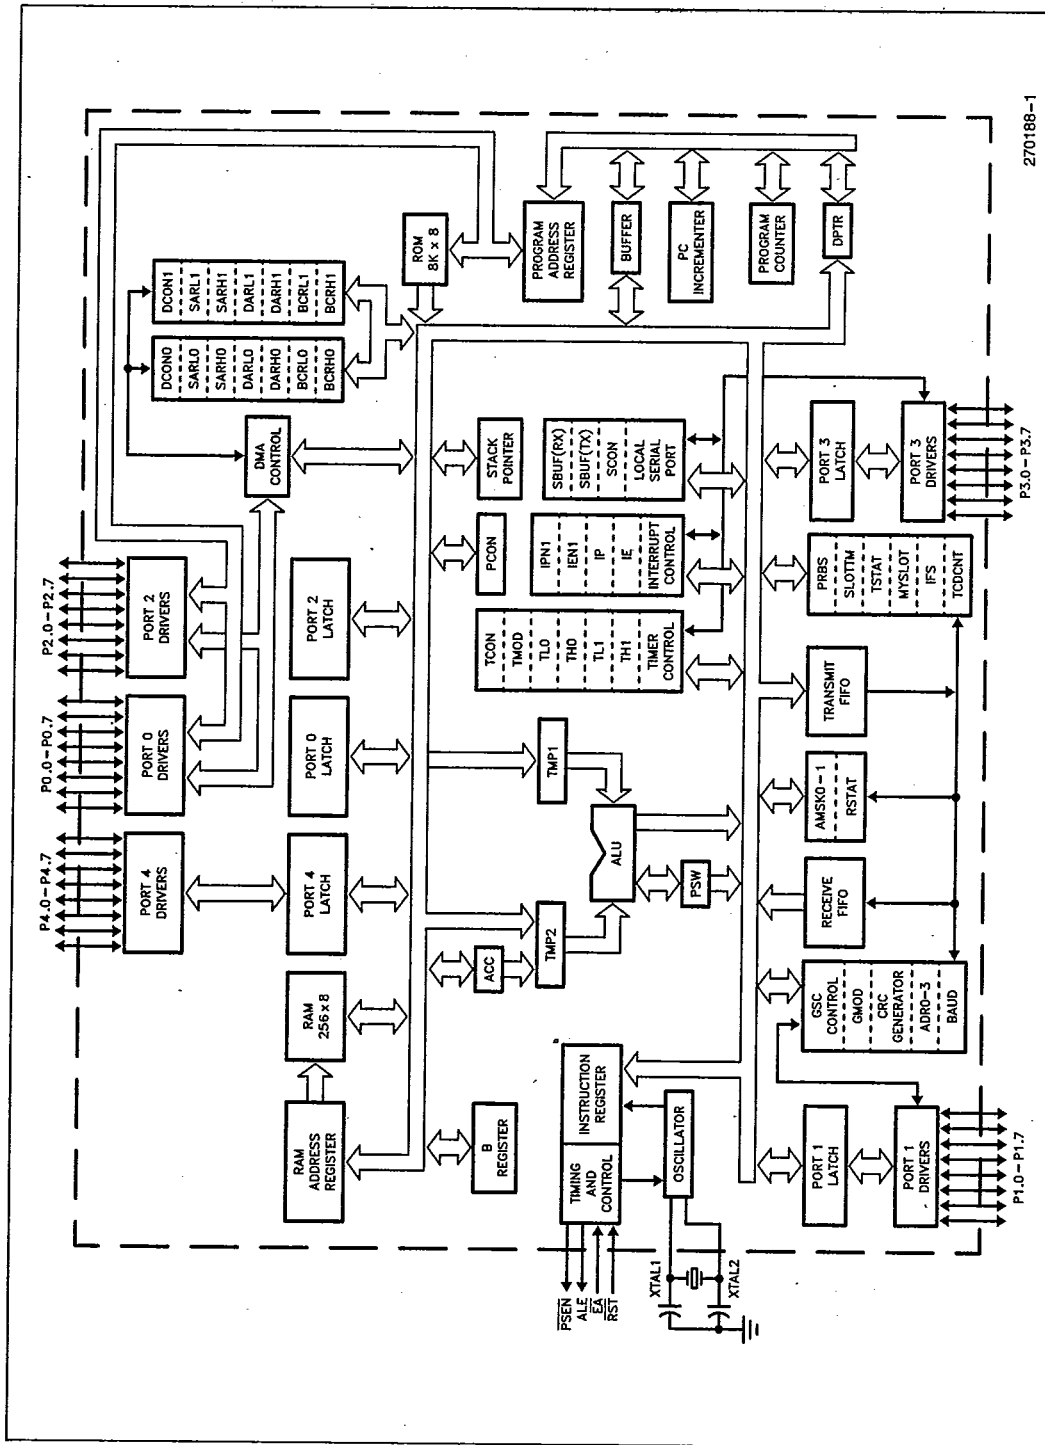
270188-1

P4.0 – P4.7
P0.0 – P0.7
P2.0 – P2.7

PORT 4 DRIVERS
PORT 0 DRIVERS
PORT 2 DRIVERS

DMA CONTROL

DCON0
SARL0
SARH0
DARL0
DARH0
BCRL0
BCRH0

DCON1
SARL1
SARH1
DARL1
DARH1
BCRL1
BCRH1

ROM 8K x 8

PROGRAM ADDRESS REGISTER
BUFFER
PC INCREMENTER
PROGRAM COUNTER
DPTR

RAM ADDRESS REGISTER
RAM 256 x 8
PORT 4 LATCH
PORT 0 LATCH
PORT 2 LATCH

B REGISTER
ACC
TMP2
TMP1
ALU
PSW

PCON
STACK POINTER

TCON
TMOD
TL0
TH0
TL1
TH1
TIMER CONTROL

IPN1
IEN1
IP
IE
INTERRUPT CONTROL

SBUF(RX)
SBUF(TX)
SCON
LOCAL SERIAL PORT

TIMING AND CONTROL
INSTRUCTION REGISTER
OSCILLATOR

PORT 1 LATCH
GSC CONTROL
GMOD
CRC GENERATOR
ADR0-3
BAUD
RECEIVE FIFO
AMSK0-1
RSTAT
TRANSMIT FIFO
PRBS
SLOTTM
TSTAT
MYSLOT
IFS
TCDCNT
PORT 3 LATCH

PORT 1 DRIVERS
PORT 3 DRIVERS

P1.0 – P1.7
P3.0 – P3.7

$\overline{PSEN}$
ALE
$\overline{EA}$
RST
XTAL1
XTAL2